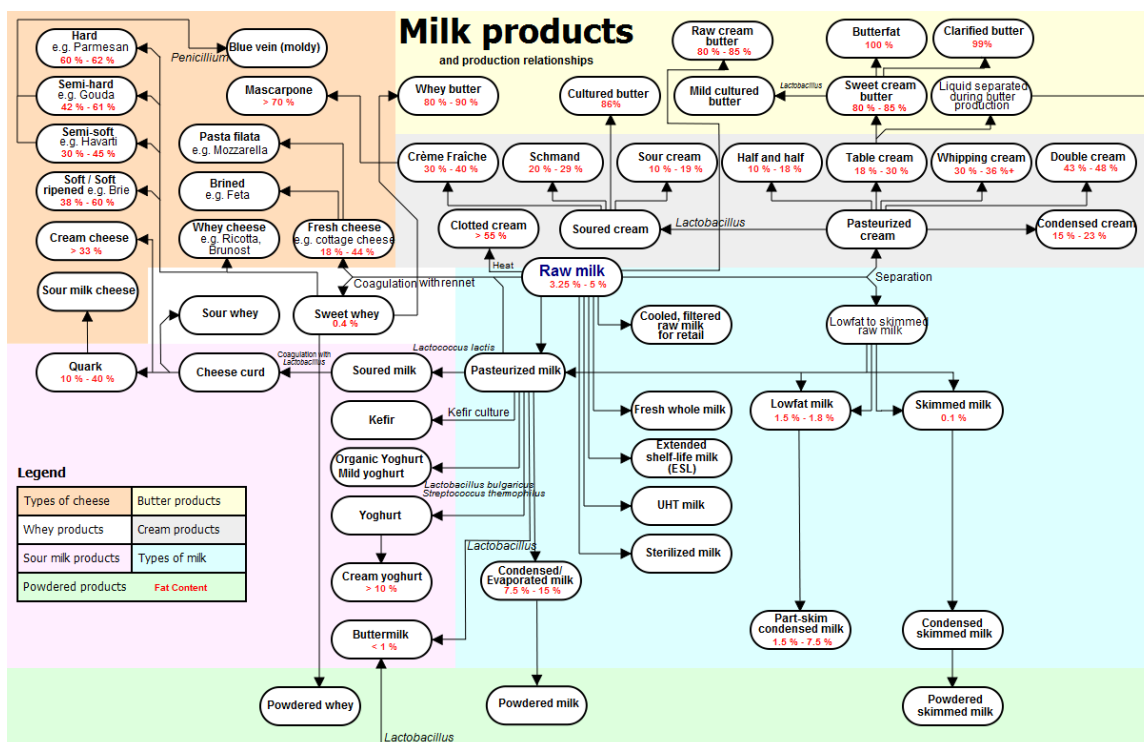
Milk products
and production relationships

Hard
e.g. Parmesan
60 % - 62 %

Blue vein (moldy)

Penicillium

Semi-hard
e.g. Gouda
42 % - 61 %

Mascarpone
> 70 %

Whey butter
80 % - 90 %

Cultured butter
86%

Raw cream butter
80 % - 85 %

Mild cultured butter

Lactobacillus

Butterfat
100 %

Sweet cream butter
80 % - 85 %

Clarified butter
99%

Liquid separated during butter production

Semi-soft
e.g. Havarti
30 % - 45 %

Pasta filata
e.g. Mozzarella

Crème Fraîche
30 % - 40 %

Schmand
20 % - 29 %

Sour cream
10 % - 19 %

Half and half
10 % - 18 %

Table cream
18 % - 30 %

Whipping cream
30 % - 36 %+

Double cream
43 % - 48 %

Soft / Soft ripened e.g. Brie
38 % - 60 %

Brined
e.g. Feta

Cream cheese
> 33 %

Whey cheese
e.g. Ricotta, Brunost

Fresh cheese
e.g. cottage cheese
18 % - 44 %

Clotted cream
> 55 %

Soured cream

Lactobacillus

Pasteurized cream

Condensed cream
15 % - 23 %

Heat

Raw milk
3.25 % - 5 %

Separation

Sour milk cheese

Coagulation with rennet

Sour whey

Sweet whey
0.4 %

Cooled, filtered raw milk for retail

Lowfat to skimmed raw milk

Coagulation with Lactobacillus

Lactococcus lactis

Quark
10 % - 40 %

Cheese curd

Soured milk

Pasteurized milk

Kefir

Kefir culture

Fresh whole milk

Lowfat milk
1.5 % - 1.8 %

Skimmed milk
0.1 %

Organic Yoghurt
Mild yoghurt

Extended shelf-life milk (ESL)

Lactobacillus bulgaricus
Streptococcus thermophilus

Legend

| Types of cheese | Butter products |
|---|---|
| Whey products | Cream products |
| Sour milk products | Types of milk |
| Powdered products | Fat Content |

Yoghurt

UHT milk

Lactobacillus

Sterilized milk

Cream yoghurt
> 10 %

Condensed/ Evaporated milk
7.5 % - 15 %

Part-skim condensed milk
1.5 % - 7.5 %

Condensed skimmed milk

Buttermilk
< 1 %

Powdered whey

Powdered milk

Powdered skimmed milk

Lactobacillus